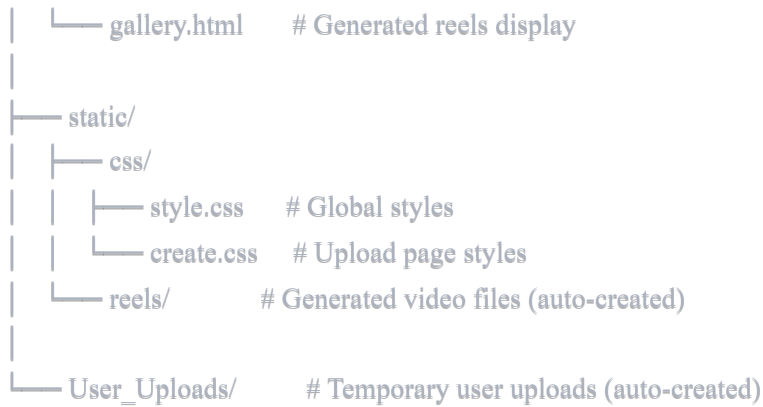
│ └── gallery.html # Generated reels display
│
├── static/
│ ├── css/
│ │ ├── style.css # Global styles
│ │ └── create.css # Upload page styles
│ └── reels/ # Generated video files (auto-created)
│
└── User_Uploads/ # Temporary user uploads (auto-created)